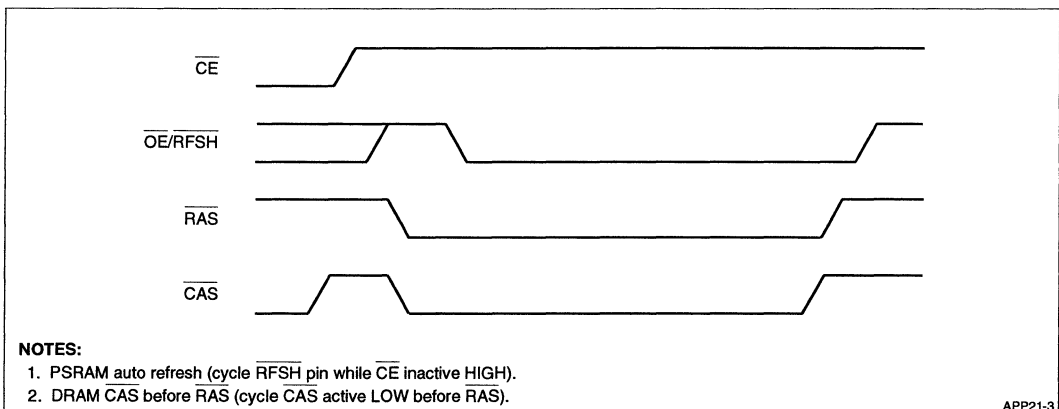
$\overline{CE}$

$\overline{OE}/\overline{RFSH}$

$\overline{RAS}$

$\overline{CAS}$

NOTES:
1. PSRAM auto refresh (cycle $\overline{RFSH}$ pin while $\overline{CE}$ inactive HIGH).
2. DRAM $\overline{CAS}$ before $\overline{RAS}$ (cycle $\overline{CAS}$ active LOW before $\overline{RAS}$).

APP21-3